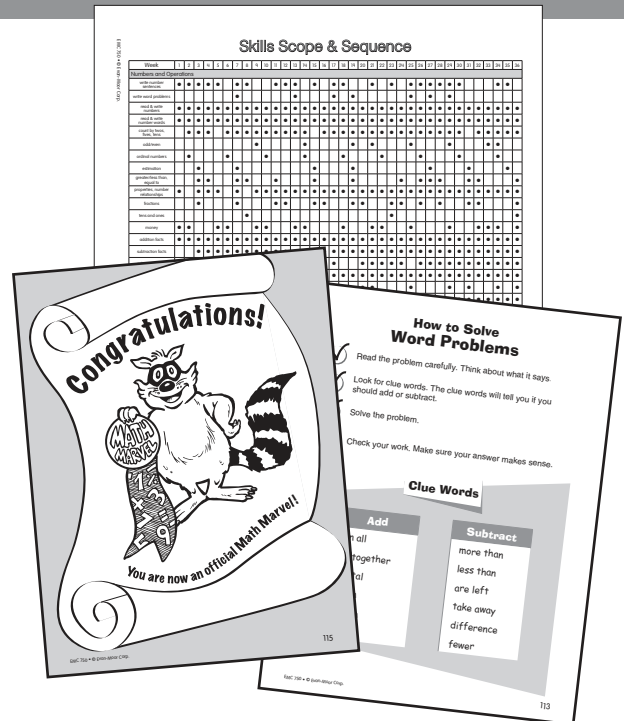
Skills Scope & Sequence

EMC 750 • © Evan-Moor Corp.

Week 1 2 3 4 5 6 7 8 9 10 11 12 13 14 15 16 17 18 19 20 21 22 23 24 25 26 27 28 29 30 31 32 33 34 35 36

Numbers and Operations

write number sentences

write word problems

read & write numbers

read & write number words

count by twos, fives, tens

odd/even

ordinal numbers

estimation

greater/less than, equal to

properties, number relationships

fractions

tens and ones

money

addition facts

subtraction facts

Congratulations!

MATH MARVEL

You are now an official Math Marvel!

115

EMC 750 • © Evan-Moor Corp.

How to Solve
Word Problems

Read the problem carefully. Think about what it says.

Look for clue words. The clue words will tell you if you should add or subtract.

Solve the problem.

Check your work. Make sure your answer makes sense.

Clue Words

Add
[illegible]n all
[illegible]together
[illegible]al

Subtract
more than
less than
are left
take away
difference
fewer

EMC 750 • © Evan-Moor Corp.

113